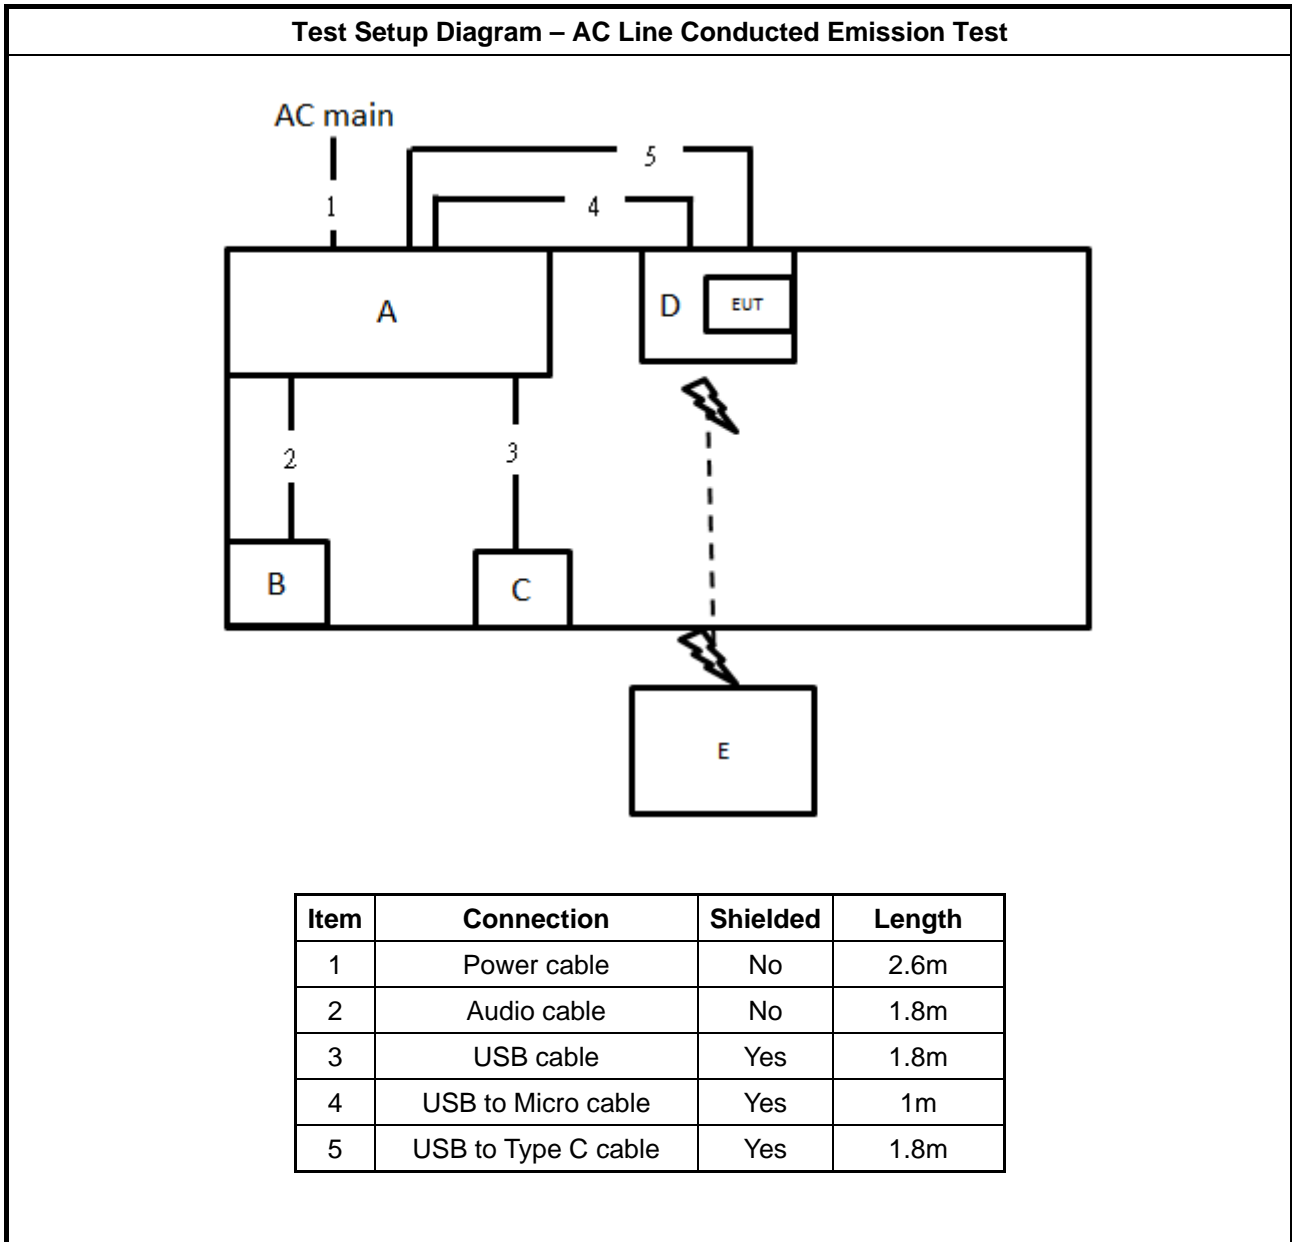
Test Setup Diagram – AC Line Conducted Emission Test

AC main

1

5

4

A

D

EUT

2

3

B

C

E

| Item | Connection | Shielded | Length |
|---|---|---|---|
| 1 | Power cable | No | 2.6m |
| 2 | Audio cable | No | 1.8m |
| 3 | USB cable | Yes | 1.8m |
| 4 | USB to Micro cable | Yes | 1m |
| 5 | USB to Type C cable | Yes | 1.8m |